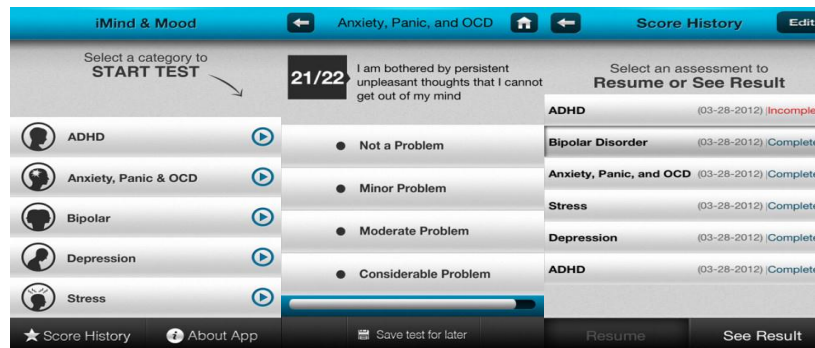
iMind & Mood

Select a category to
START TEST

ADHD

Anxiety, Panic & OCD

Bipolar

Depression

Stress

Score History

About App

Anxiety, Panic, and OCD

21/22

I am bothered by persistent unpleasant thoughts that I cannot get out of my mind

Not a Problem

Minor Problem

Moderate Problem

Considerable Problem

Save test for later

Score History

Edit

Select an assessment to
Resume or See Result

| | |
|---|---|
| ADHD | (03-28-2012) \|Incomple |
| Bipolar Disorder | (03-28-2012) \|Complete |
| Anxiety, Panic, and OCD | (03-28-2012) \|Complete |
| Stress | (03-28-2012) \|Complete |
| Depression | (03-28-2012) \|Complete |
| ADHD | (03-28-2012) \|Complete |

Resume

See Result